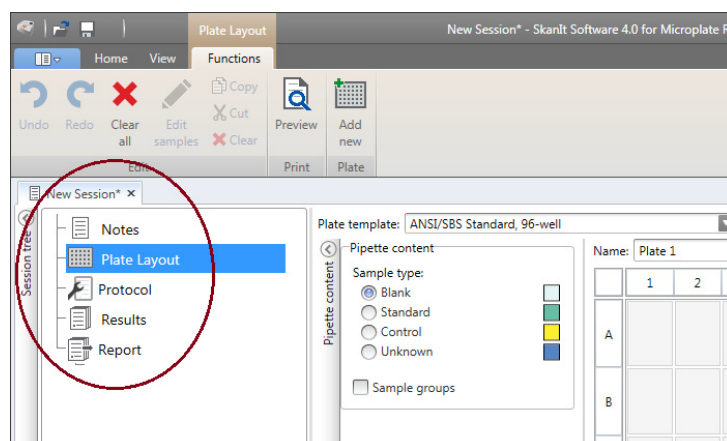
Plate Layout

New Session* - SkanIt Software 4.0 for Microplate R

Home View Functions

Undo Redo Clear all Edit samples Copy Cut Clear

Edit

Preview

Print

Add new

Plate

New Session* ×

Session tree

Notes

Plate Layout

Protocol

Results

Report

Plate template: ANSI/SBS Standard, 96-well

Pipette content

Pipette content

Sample type:

Blank

Standard

Control

Unknown

Sample groups

Name: Plate 1

| | 1 | 2 |
|---|---|---|
| A | | |
| B | | |